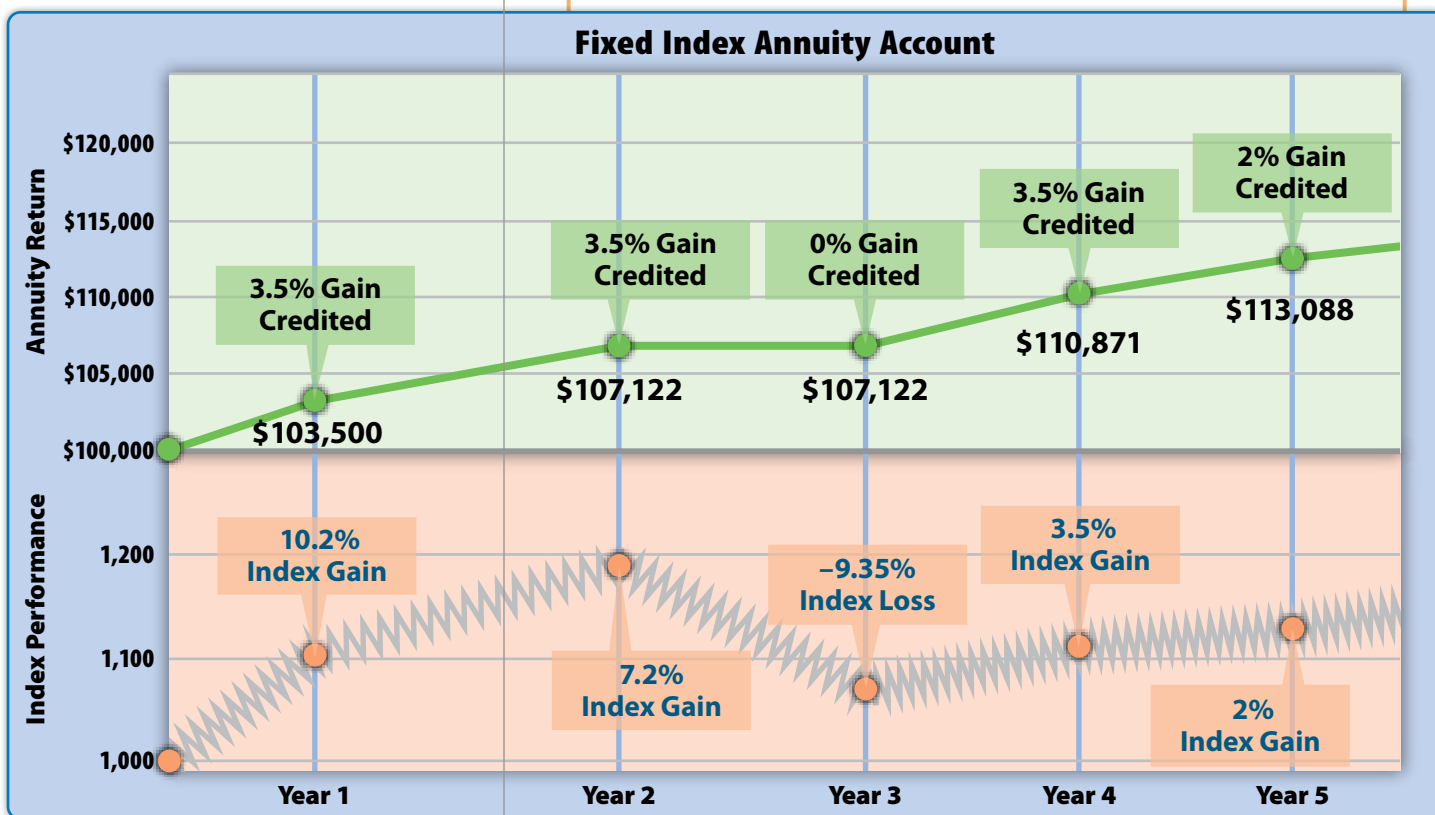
Fixed Index Annuity Account

Annuity Return

$120,000
$115,000
$110,000
$105,000
$100,000

3.5% Gain Credited
$103,500

3.5% Gain Credited
$107,122

0% Gain Credited
$107,122

3.5% Gain Credited
$110,871

2% Gain Credited
$113,088

Index Performance

1,200
1,100
1,000

10.2% Index Gain

7.2% Index Gain

–9.35% Index Loss

3.5% Index Gain

2% Index Gain

Year 1
Year 2
Year 3
Year 4
Year 5